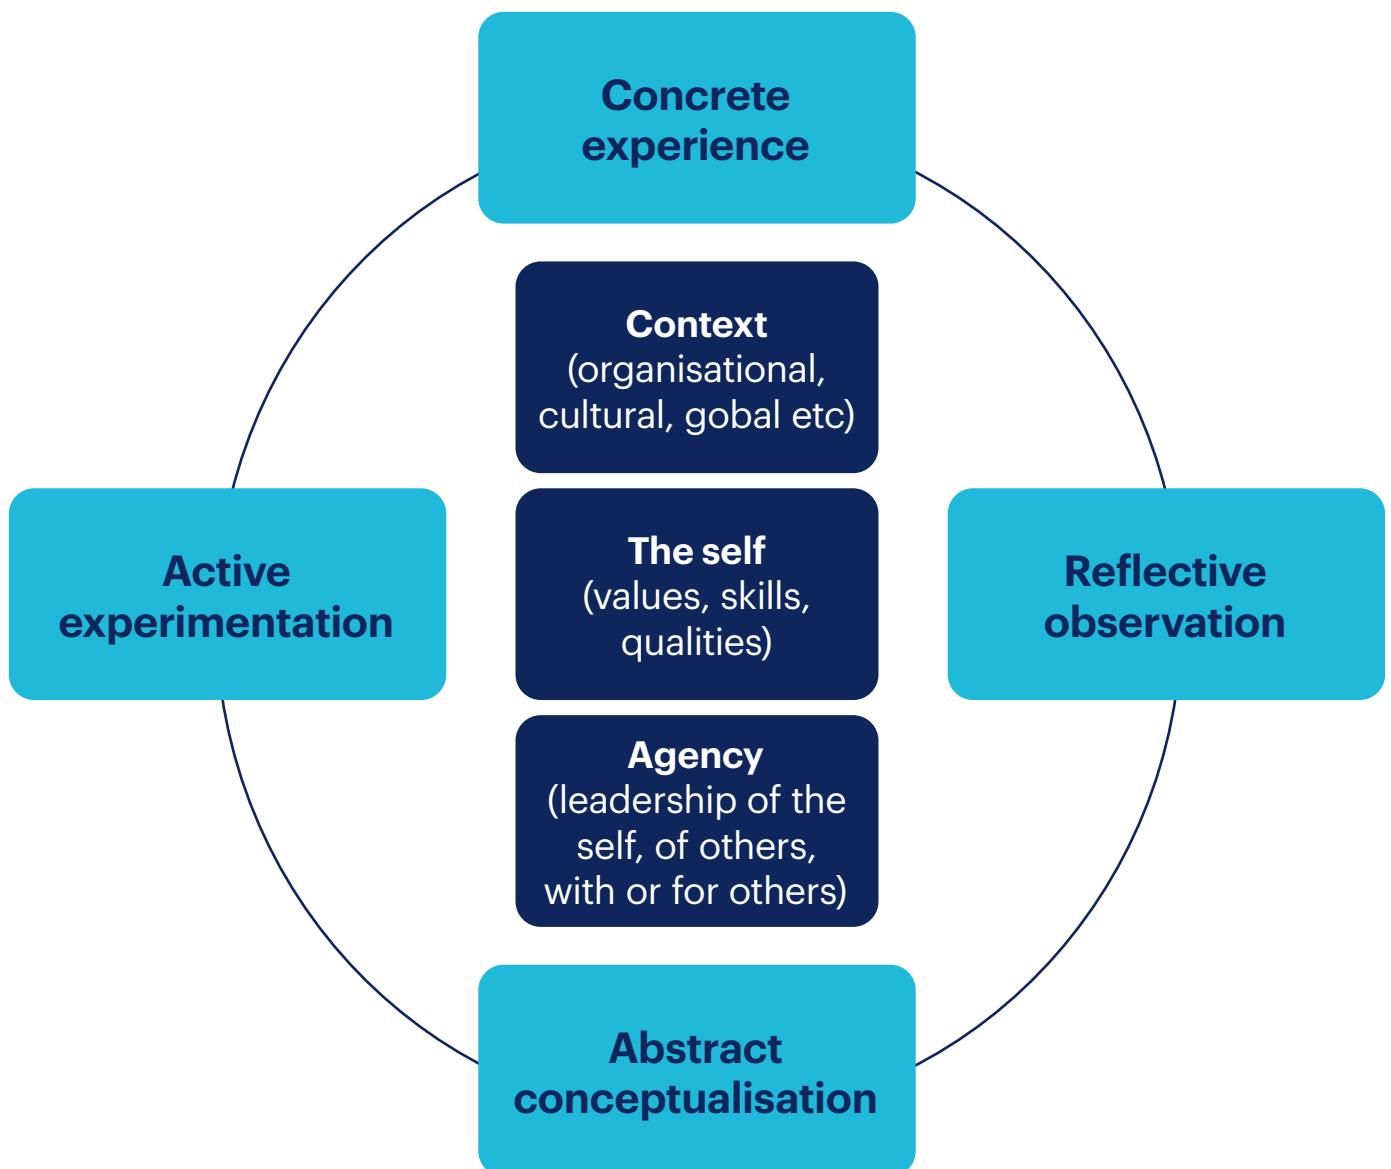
Concrete experience

Context (organisational, cultural, gobal etc)

Active experimentation

The self (values, skills, qualities)

Reflective observation

Agency (leadership of the self, of others, with or for others)

Abstract conceptualisation